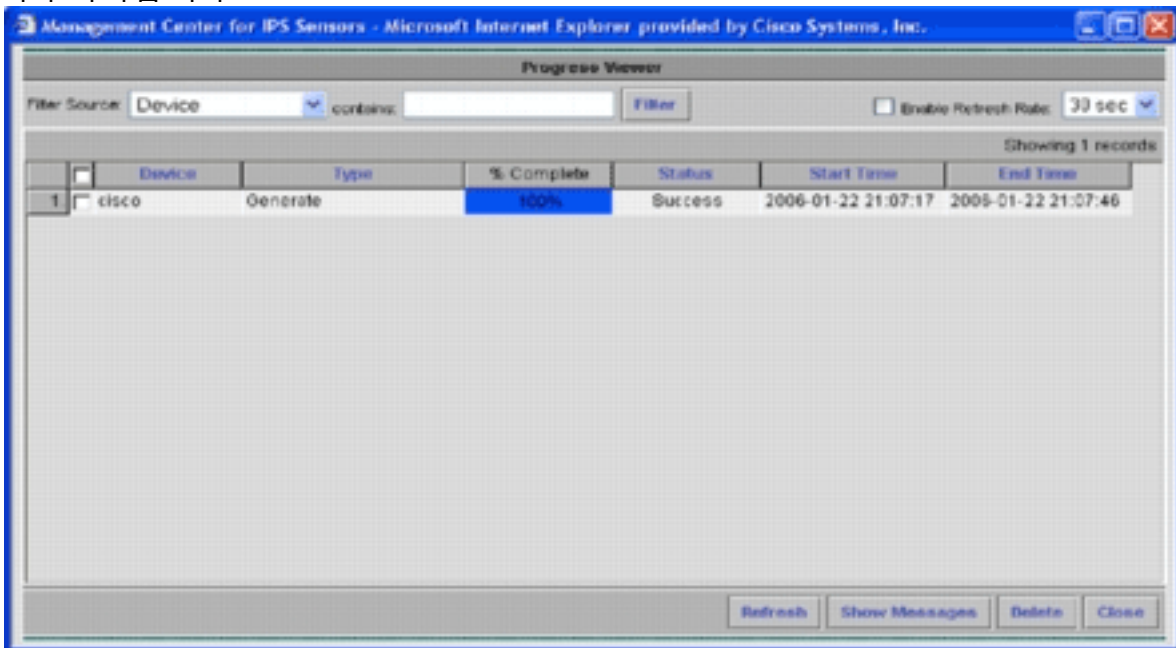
Management Center for IPS Sensors - Microsoft Internet Explorer provided by Cisco Systems, Inc.

Progress Viewer

Filter Source: Device contains: Filter Enable Refresh Rate: 30 sec

Showing 1 records

| | | Device | Type | % Complete | Status | Start Time | End Time |
|---|---|---|---|---|---|---|---|
| 1 | | cisco | Generate | 100% | Success | 2006-01-22 21:07:17 | 2006-01-22 21:07:46 |

Refresh Show Messages Delete Close